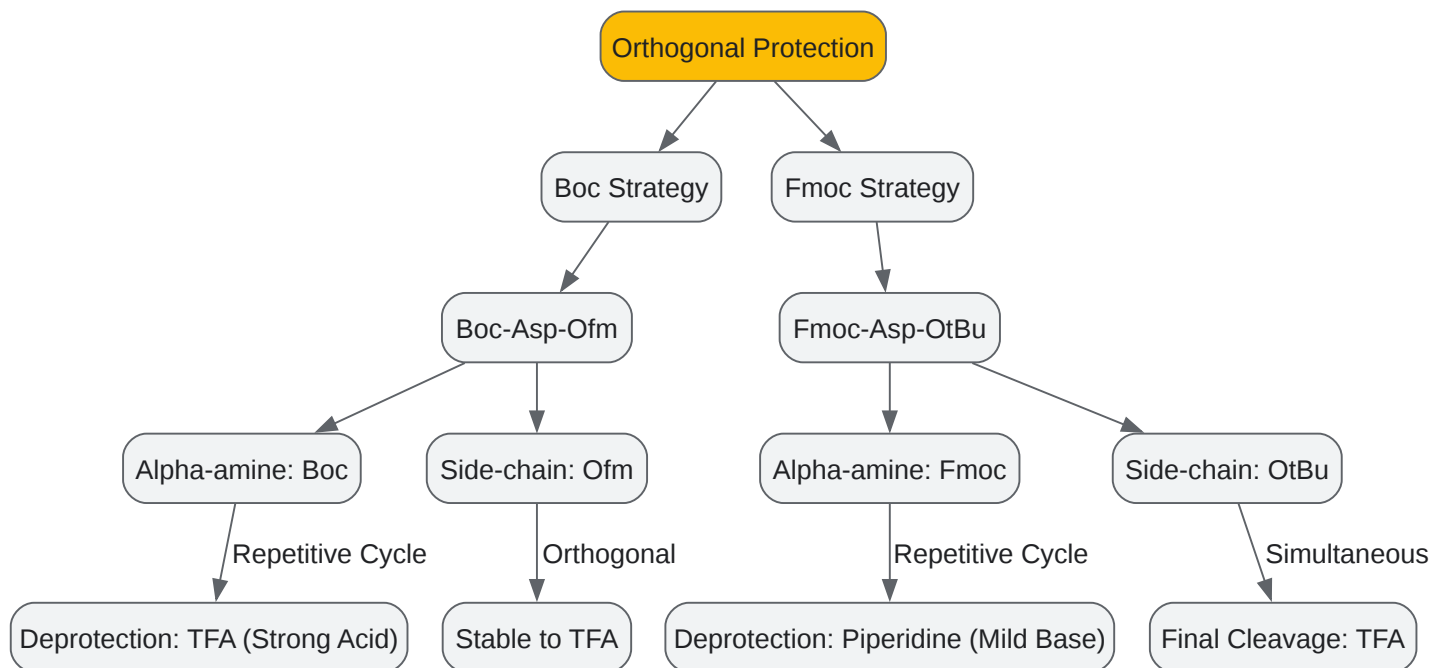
Orthogonal Protection

Boc Strategy

Fmoc Strategy

Boc-Asp-Ofm

Fmoc-Asp-OtBu

Alpha-amine: Boc

Side-chain: Ofm

Alpha-amine: Fmoc

Side-chain: OtBu

Repetitive Cycle

Orthogonal

Repetitive Cycle

Simultaneous

Deprotection: TFA (Strong Acid)

Stable to TFA

Deprotection: Piperidine (Mild Base)

Final Cleavage: TFA